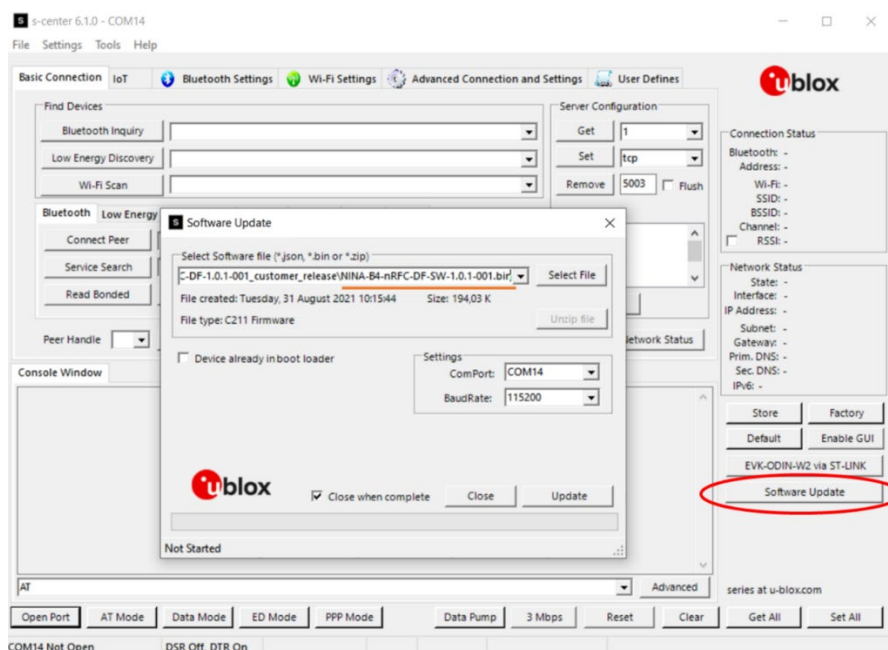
s-center 6.1.0 - COM14

File Settings Tools Help

Basic Connection IoT Bluetooth Settings Wi-Fi Settings Advanced Connection and Settings User Defines

ublox

Find Devices

Bluetooth Inquiry

Low Energy Discovery

Wi-Fi Scan

Server Configuration

Get 1

Set tcp

Remove 5003 Flush

Connection Status

Bluetooth: -
Address: -
Wi-Fi: -
SSID: -
BSSID: -
Channel: -
RSSI: -

Bluetooth Low Energy

Connect Peer

Service Search

Read Bonded

Peer Handle

Network Status

State: -
Interface: -
IP Address: -
Subnet: -
Gateway: -
Prim. DNS: -
Sec. DNS: -
IPv6: -

etwork Status

Console Window

Software Update

Select Software file (*.json, *.bin or *.zip)

C-DF-1.0.1-001_customer_release\NINA-B4-nRFC-DF-SW-1.0.1-001.bin

Select File

File created: Tuesday, 31 August 2021 10:15:44 Size: 194,03 K

File type: C211 Firmware

Unzip file

Device already in boot loader

Settings

ComPort: COM14

BaudRate: 115200

ublox

Close when complete

Close

Update

Not Started

Store Factory

Default Enable GUI

EVK-ODIN-W2 via ST-LINK

Software Update

AT

Advanced

series at u-blox.com

Open Port AT Mode Data Mode ED Mode PPP Mode Data Pump 3 Mbps Reset Clear Get All Set All

COM14 Not Open DSR Off DTR On